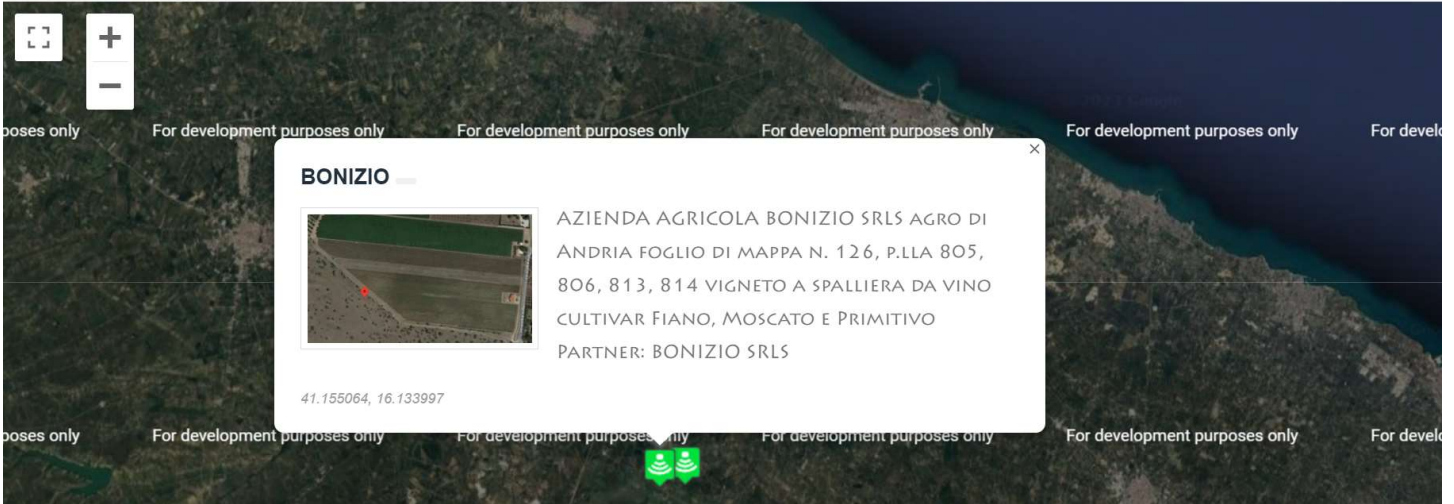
+
−

poses only For development purposes only For development purposes only For development purposes only For development purposes only For develo

×

BONIZIO

AZIENDA AGRICOLA BONIZIO SRLS agro di Andria foglio di mappa n. 126, p.lla 805, 806, 813, 814 vigneto a spalliera da vino cultivar Fiano, Moscato e Primitivo
Partner: BONIZIO SRLS

41.155064, 16.133997

poses only For development purposes only For development purposes only For development purposes only For development purposes only For develo